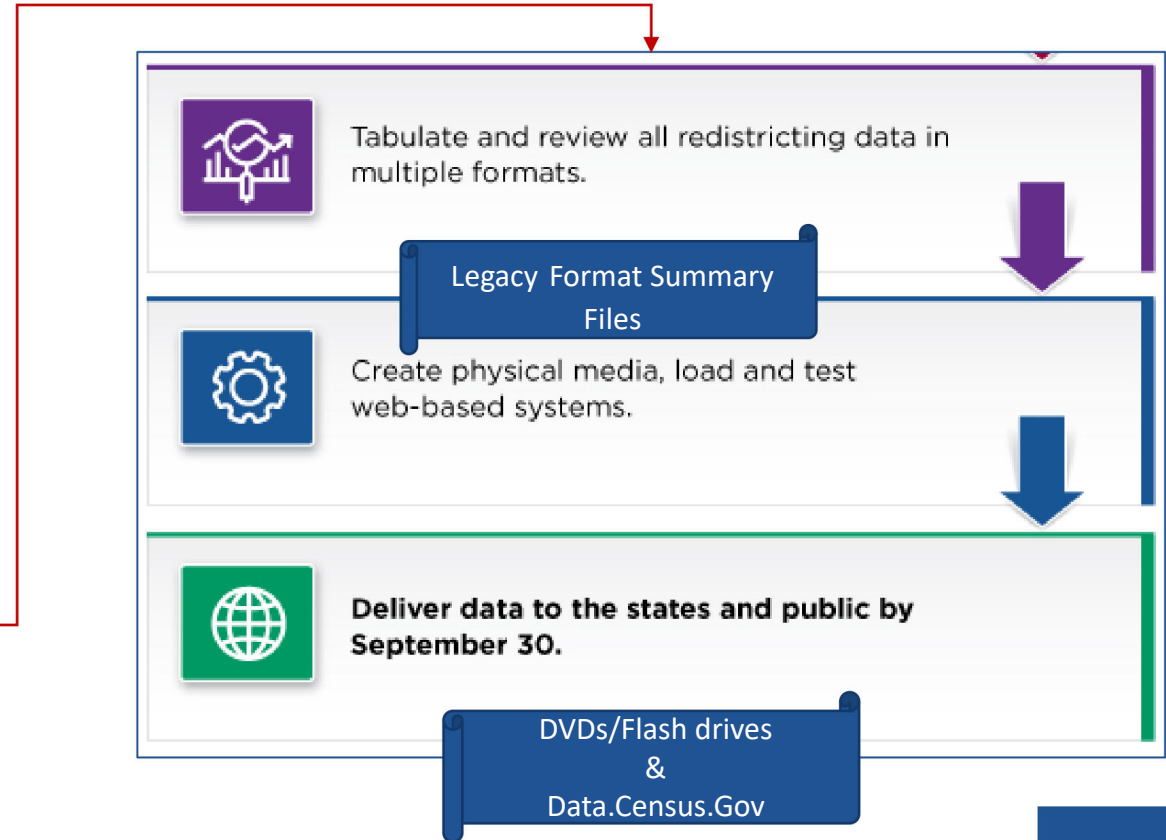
Tabulate and review all redistricting data in multiple formats.

Legacy Format Summary Files

Create physical media, load and test web-based systems.

Deliver data to the states and public by September 30.

DVDs/Flash drives
&
Data.Census.Gov